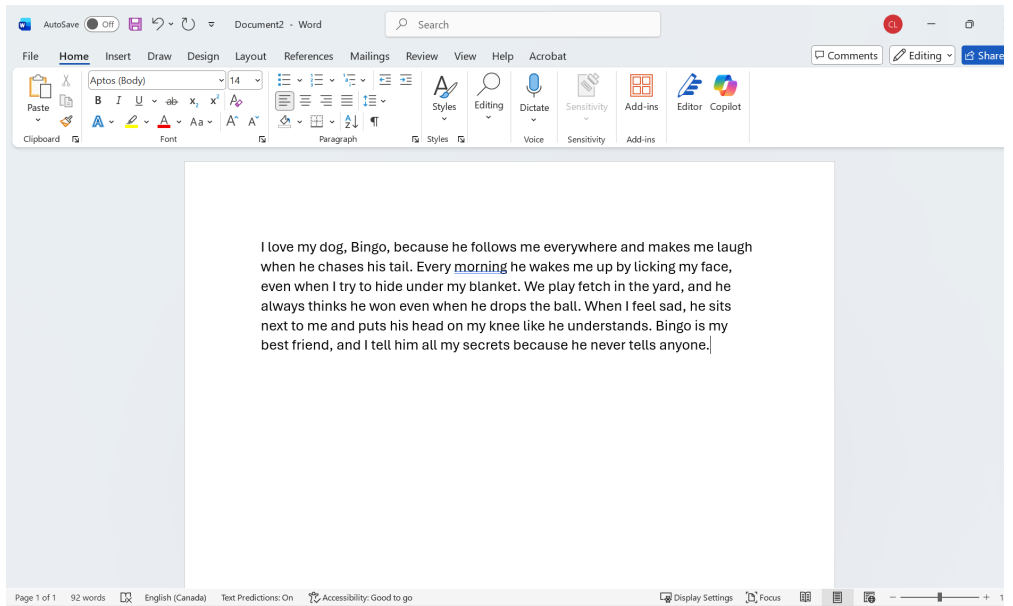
AutoSave Off Document2 - Word Search CL

File Home Insert Draw Design Layout References Mailings Review View Help Acrobat Comments Editing Share

Paste Aptos (Body) 14 B I U ab $x_2$ $x^2$ A Aa A A Styles Editing Dictate Sensitivity Add-ins Editor Copilot

Clipboard Font Paragraph Styles Voice Sensitivity Add-ins

I love my dog, Bingo, because he follows me everywhere and makes me laugh when he chases his tail. Every morning he wakes me up by licking my face, even when I try to hide under my blanket. We play fetch in the yard, and he always thinks he won even when he drops the ball. When I feel sad, he sits next to me and puts his head on my knee like he understands. Bingo is my best friend, and I tell him all my secrets because he never tells anyone.

Page 1 of 1 92 words English (Canada) Text Predictions: On Accessibility: Good to go Display Settings Focus